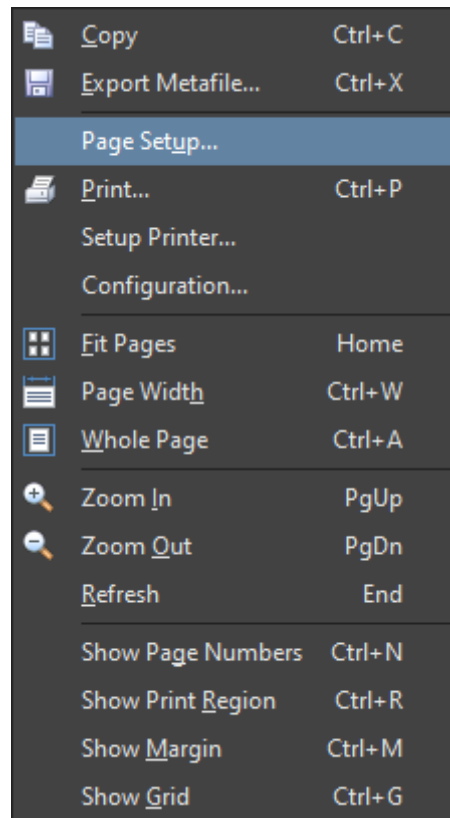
Copy Ctrl+C
Export Metafile... Ctrl+X
Page Setup...
Print... Ctrl+P
Setup Printer...
Configuration...
Fit Pages Home
Page Width Ctrl+W
Whole Page Ctrl+A
Zoom In PgUp
Zoom Out PgDn
Refresh End
Show Page Numbers Ctrl+N
Show Print Region Ctrl+R
Show Margin Ctrl+M
Show Grid Ctrl+G